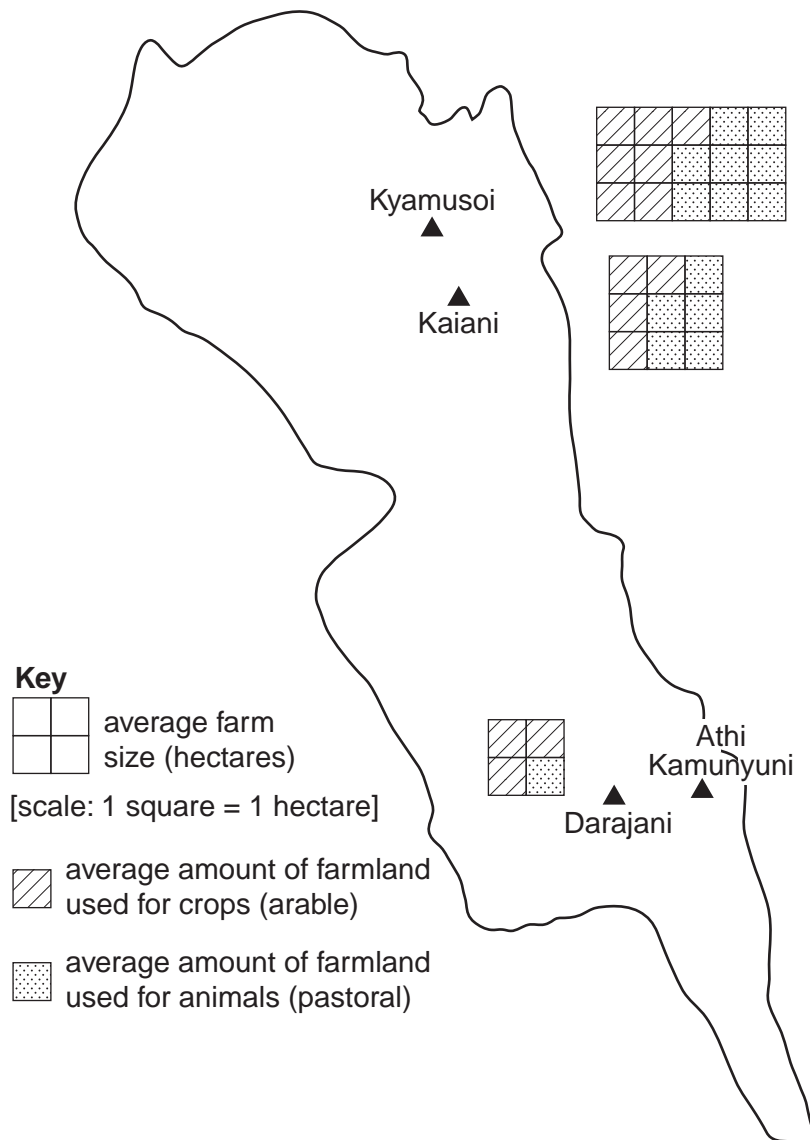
Kyamusoi

Kaiani

Key

average farm size (hectares)

[scale: 1 square = 1 hectare]

average amount of farmland used for crops (arable)

average amount of farmland used for animals (pastoral)

Athi Kamunyuni

Darajani